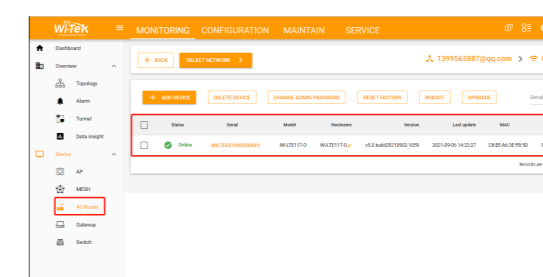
Wi-Tek
MONITORING CONFIGURATION MAINTAIN SERVICE
Dashboard
Overview
Topology
Alarm
Tunnel
Data insight
Device
AP
MESH
4G Router
Gateway
Switch
← BACK
SELECT NETWORK >
1399565887@qq.com >
+ ADD DEVICE
DELETE DEVICE
CHANGE ADMIN PASSWORD
RESET FACTORY
REBOOT
UPGRADE
Serial

| | Status | Serial | Model | Hostname | Version | Last update | MAC |
|---|---|---|---|---|---|---|---|
| | Online | WILTE0109000001 | WI-LTE117-O | WILTE117-O | v5.0.build20210902-1059 | 2021-09-06 14:22:27 | D8:EE:A6:3E:FB:50 |

Records per